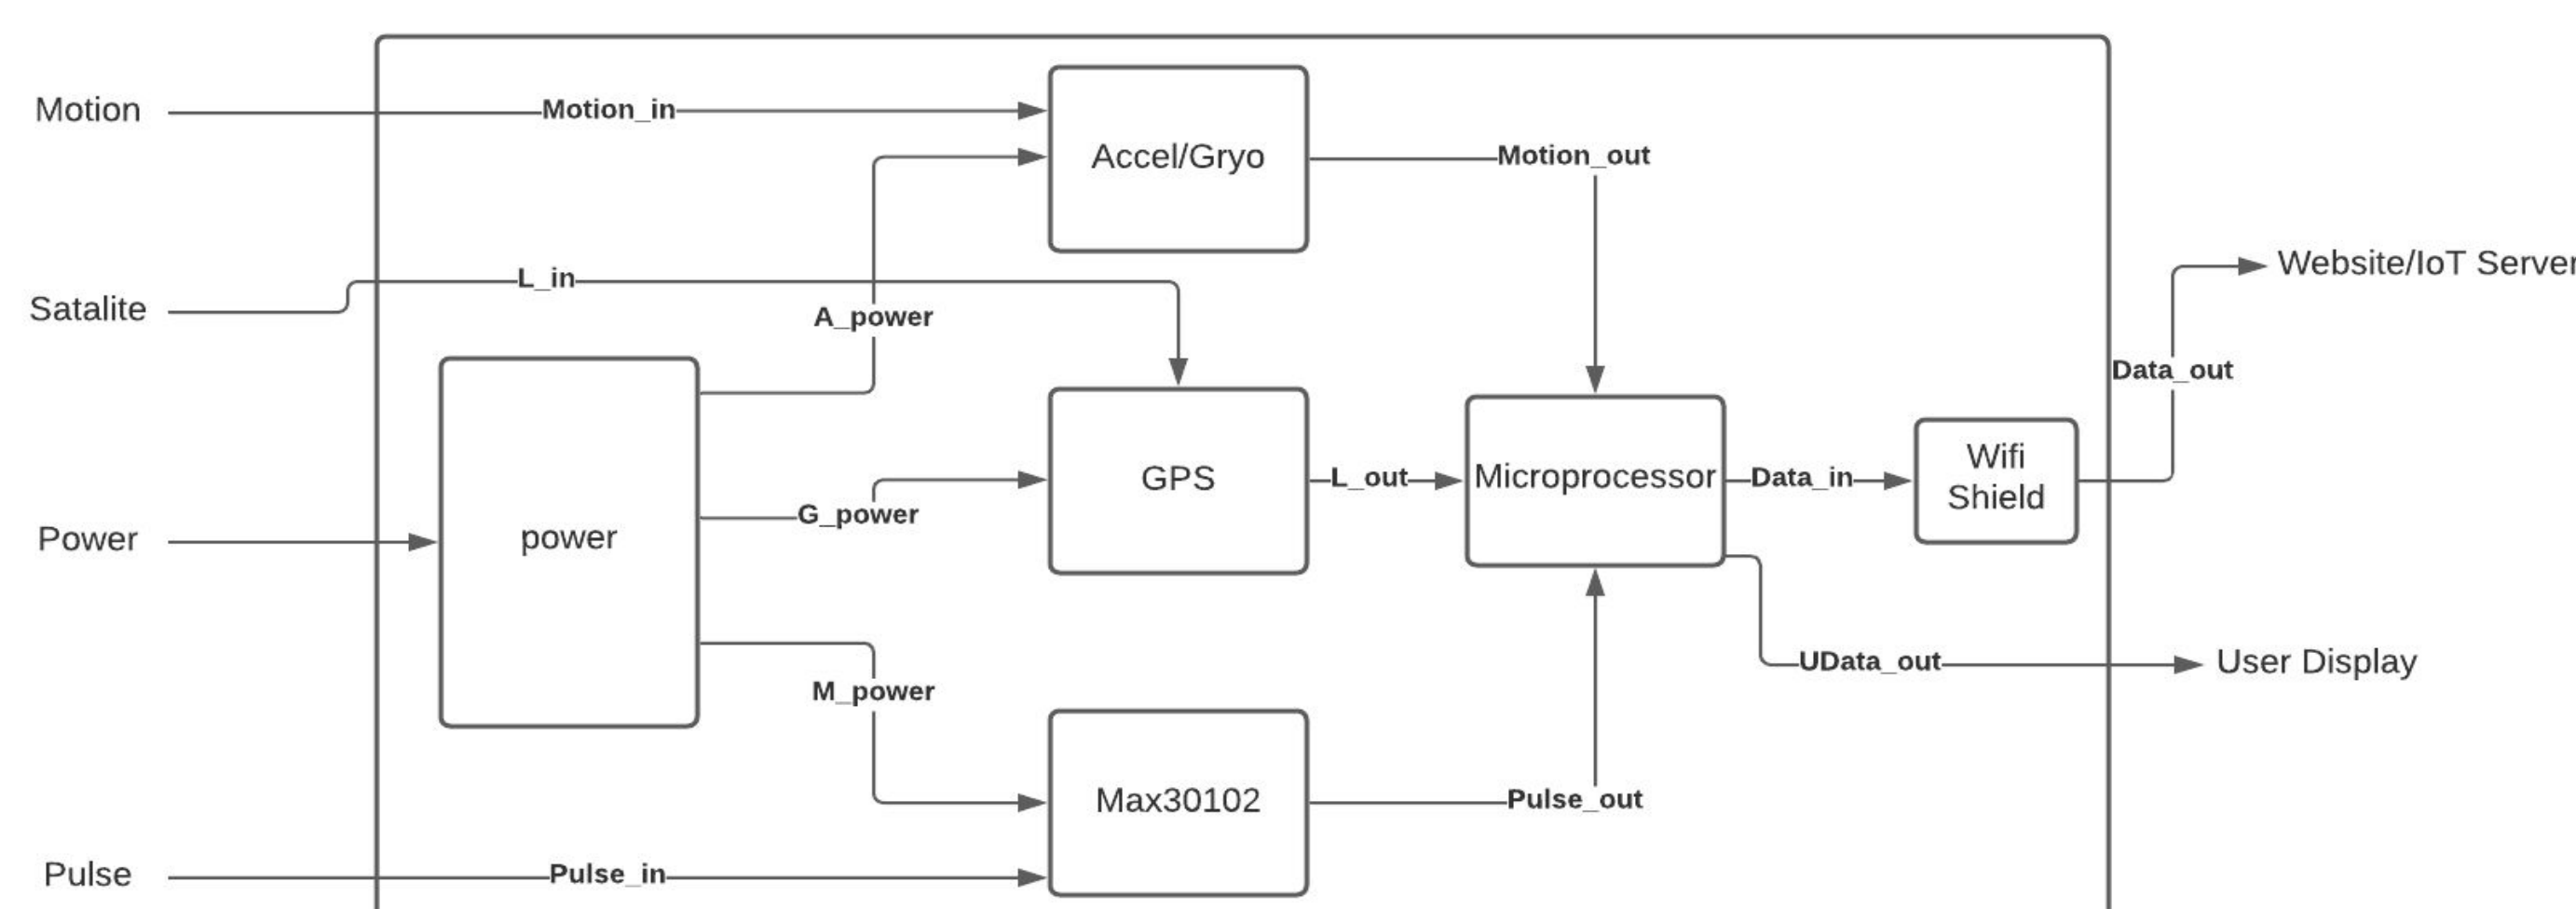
Motion
Motion_in
Accel/Gryo
Motion_out
Satalite
L_in
A_power
Website/IoT Server
Data_out
power
GPS
L_out
Microprocessor
Data_in
Wifi Shield
Power
G_power
UData_out
User Display
M_power
Max30102
Pulse_out
Pulse
Pulse_in